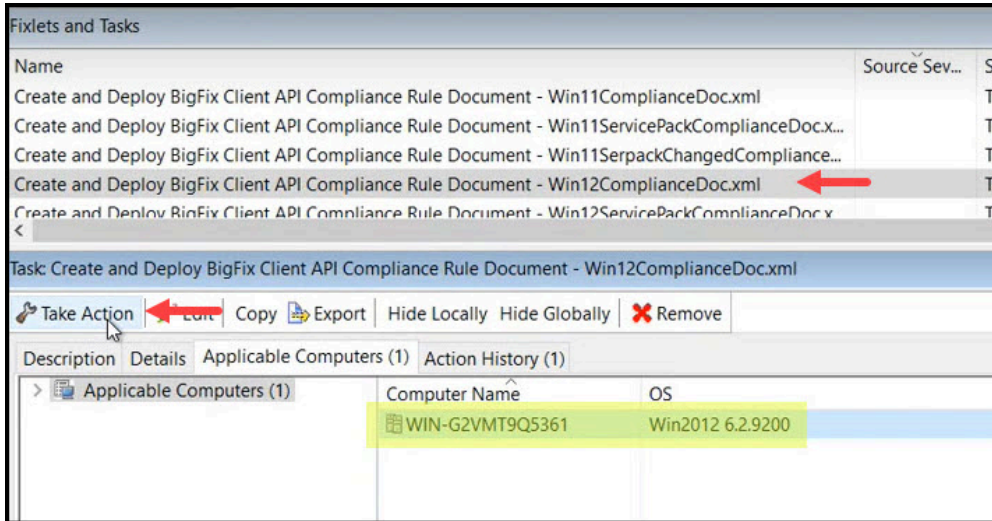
Fixlets and Tasks

| Name | Source Sev... | S |
|---|---|---|
| Create and Deploy BigFix Client API Compliance Rule Document - Win11ComplianceDoc.xml | | T |
| Create and Deploy BigFix Client API Compliance Rule Document - Win11ServicePackComplianceDoc.x... | | T |
| Create and Deploy BigFix Client API Compliance Rule Document - Win11SerpackChangedCompliance... | | T |
| Create and Deploy BigFix Client API Compliance Rule Document - Win12ComplianceDoc.xml | | T |
| Create and Deploy BigFix Client API Compliance Rule Document - Win12ServicePackComplianceDoc.x | | T |

Task: Create and Deploy BigFix Client API Compliance Rule Document - Win12ComplianceDoc.xml

Take Action Edit Copy Export Hide Locally Hide Globally Remove

Description Details Applicable Computers (1) Action History (1)

Applicable Computers (1)

| Computer Name | OS |
|---|---|
| WIN-G2VMT9Q5361 | Win2012 6.2.9200 |